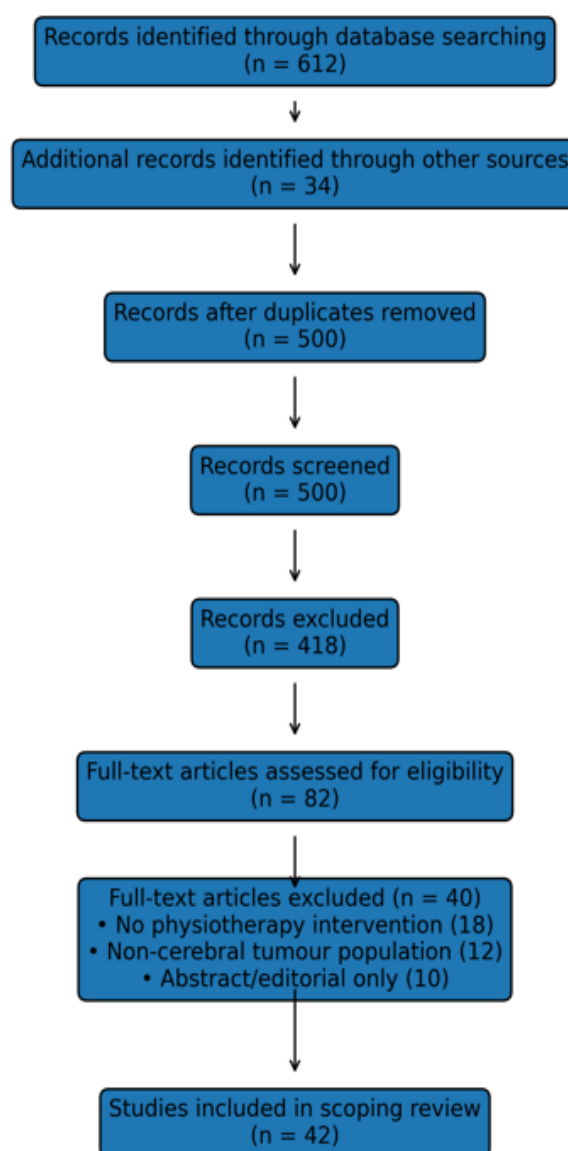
Records identified through database searching
(n = 612)

Additional records identified through other sources
(n = 34)

Records after duplicates removed
(n = 500)

Records screened
(n = 500)

Records excluded
(n = 418)

Full-text articles assessed for eligibility
(n = 82)

Full-text articles excluded (n = 40)
• No physiotherapy intervention (18)
• Non-cerebral tumour population (12)
• Abstract/editorial only (10)

Studies included in scoping review
(n = 42)